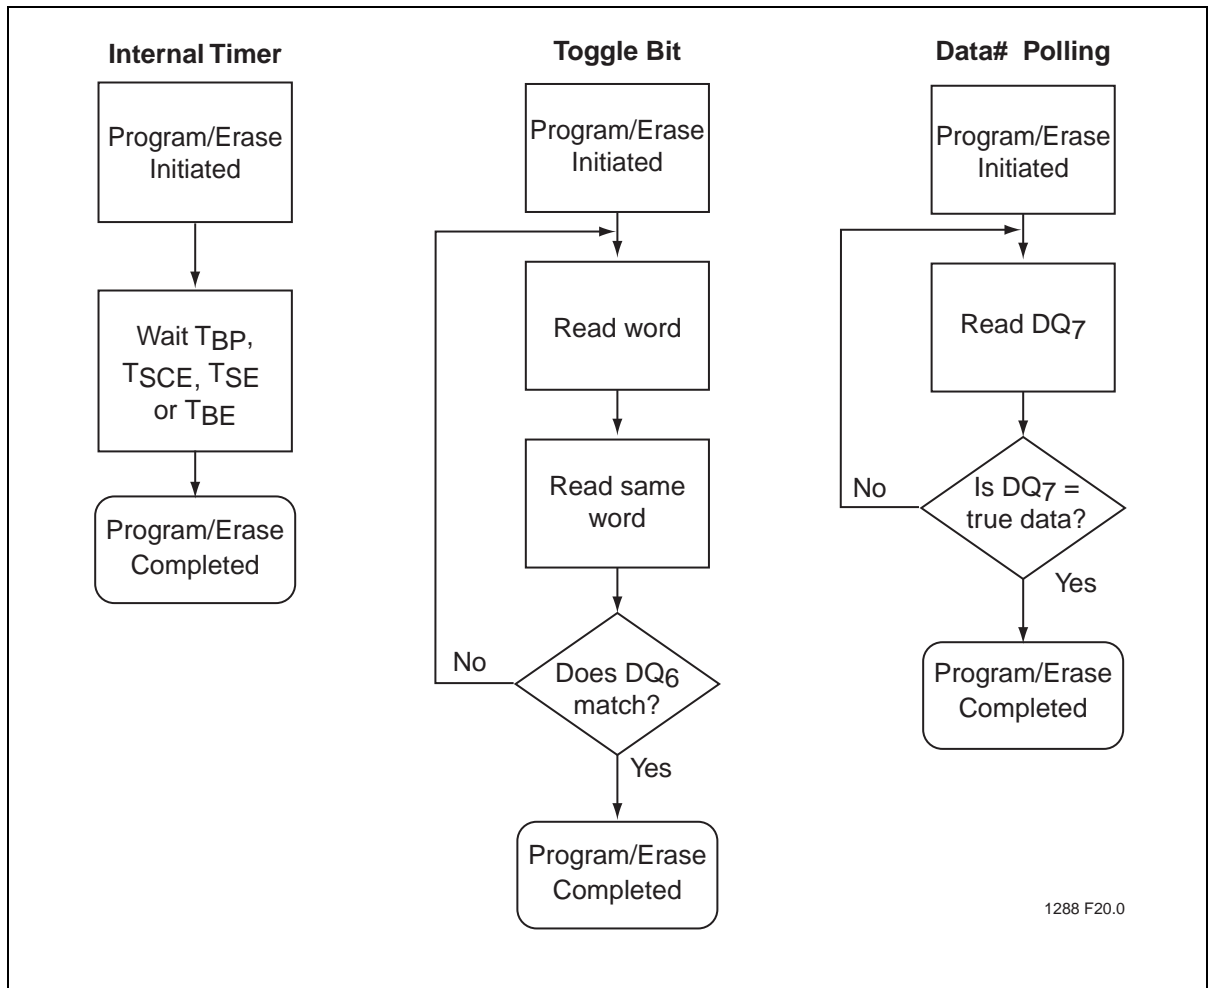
Internal Timer

Program/Erase Initiated

Wait $T_{BP}$, $T_{SCE}$, $T_{SE}$ or $T_{BE}$

Program/Erase Completed

Toggle Bit

Program/Erase Initiated

Read word

Read same word

No

Does $DQ_6$ match?

Yes

Program/Erase Completed

Data# Polling

Program/Erase Initiated

Read $DQ_7$

No

Is $DQ_7$ = true data?

Yes

Program/Erase Completed

1288 F20.0